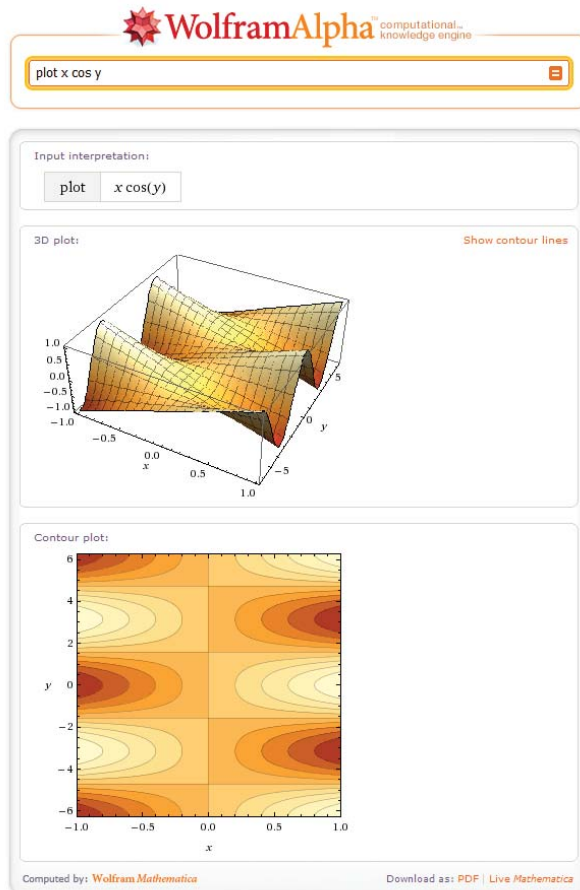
WolframAlpha computational knowledge engine

plot x cos y

Input interpretation:

| plot | $x\cos(y)$ |
|---|---|

3D plot:

Show contour lines

1.0
0.5
0.0
−0.5
−1.0
−1.0
−0.5
0.0
$x$
0.5
1.0
5
0
$y$
−5

Contour plot:

6
4
2
$y$ 0
−2
−4
−6
−1.0
−0.5
0.0
0.5
1.0
$x$

Computed by: Wolfram Mathematica

Download as: PDF | Live Mathematica